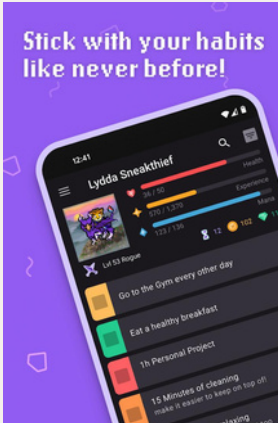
Stick with your habits like never before!

12:41

Lydda Sneakthief

36 / 50
Health

570 / 1,370
Experience

123 / 136
Mana

Lvl 53 Rogue

12

102

Go to the Gym every other day

Eat a healthy breakfast

1h Personal Project

15 Minutes of cleaning
make it easier to keep on top of

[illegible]